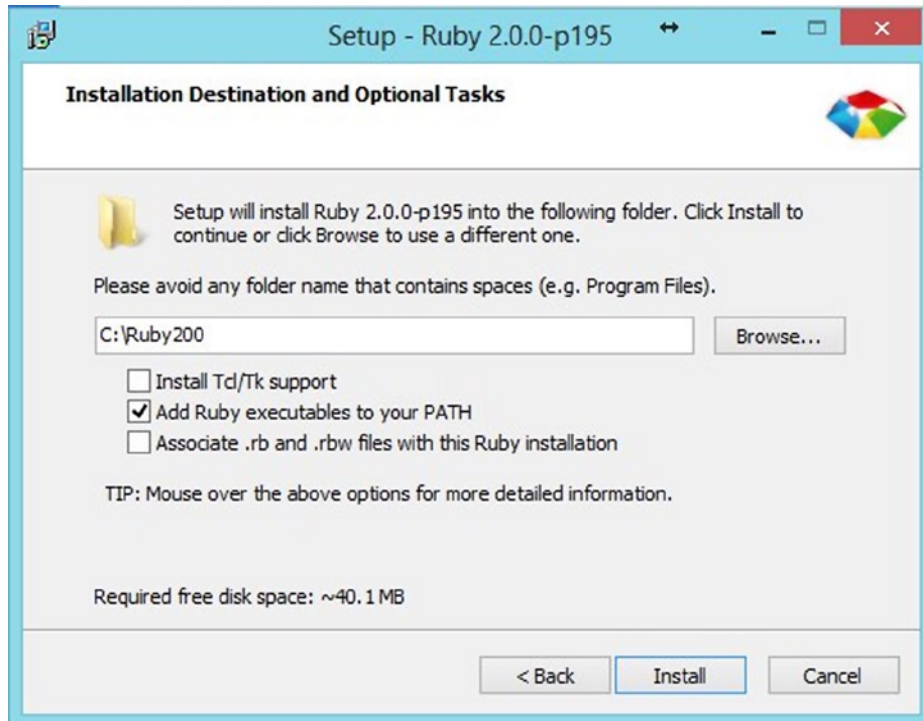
Setup - Ruby 2.0.0-p195

Installation Destination and Optional Tasks

Setup will install Ruby 2.0.0-p195 into the following folder. Click Install to continue or click Browse to use a different one.

Please avoid any folder name that contains spaces (e.g. Program Files).

C:\Ruby200

Browse...

Install Tcl/Tk support

Add Ruby executables to your PATH

Associate .rb and .rbw files with this Ruby installation

TIP: Mouse over the above options for more detailed information.

Required free disk space: ~40.1 MB

< Back

Install

Cancel